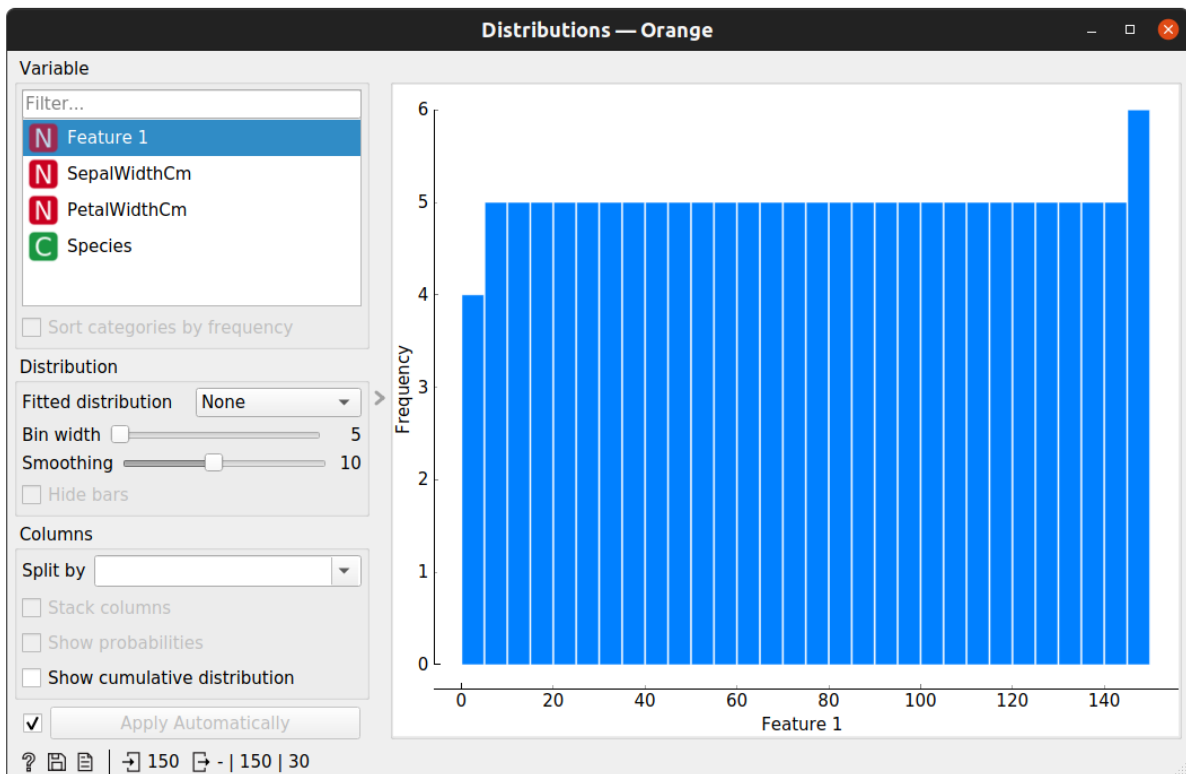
Distributions — Orange

Variable

Filter...

N Feature 1
N SepalWidthCm
N PetalWidthCm
C Species

Sort categories by frequency

Distribution

Fitted distribution None
Bin width 5
Smoothing 10
Hide bars

Columns

Split by
Stack columns
Show probabilities
Show cumulative distribution

Apply Automatically

150 - | 150 | 30

6
5
4
3
2
1
0
Frequency

0 20 40 60 80 100 120 140
Feature 1